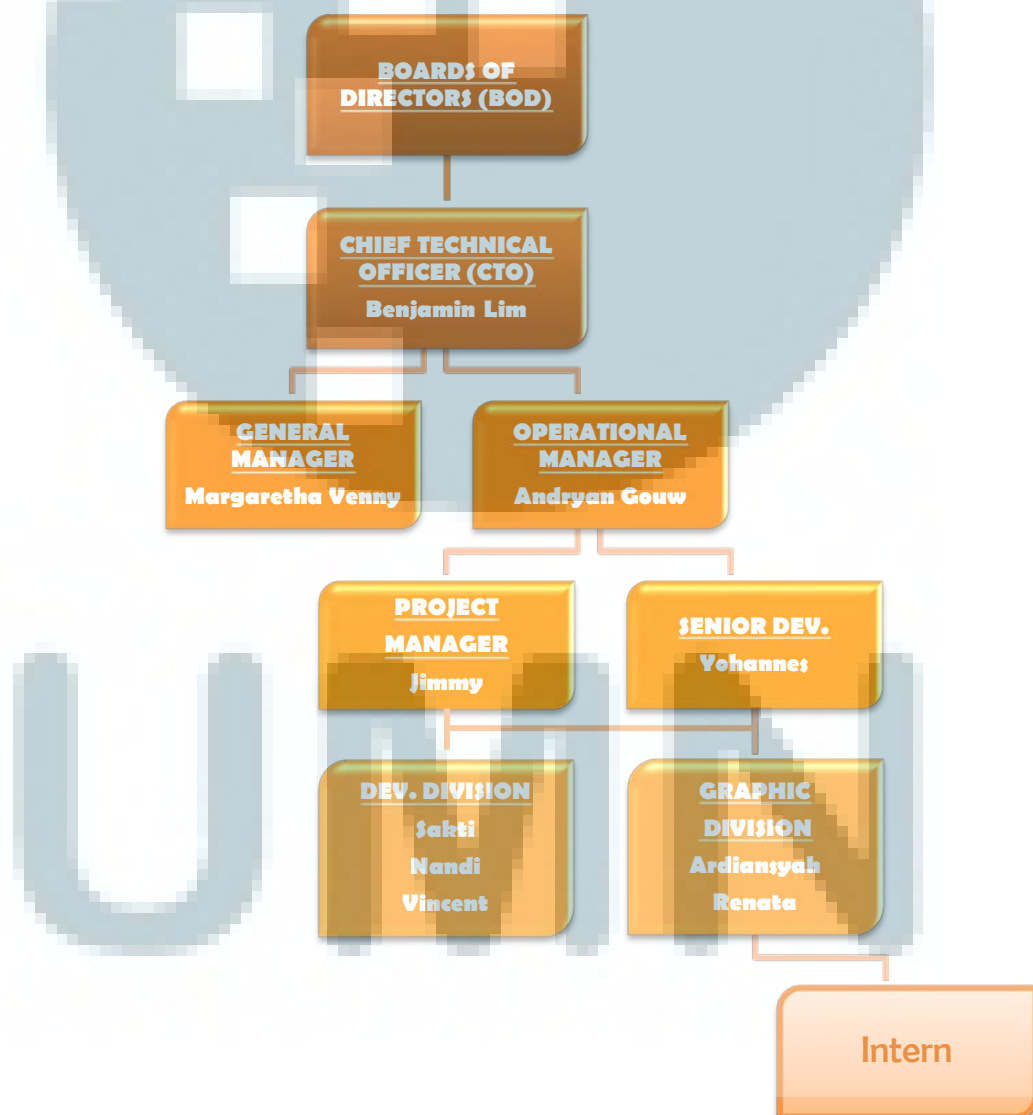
BOARDS OF DIRECTORS (BOD)

CHIEF TECHNICAL OFFICER (CTO)
Benjamin Lim

GENERAL MANAGER
Margaretha Venny

OPERATIONAL MANAGER
Andryan Gouw

PROJECT MANAGER
Jimmy

SENIOR DEV.
Yohannes

DEV. DIVISION
Sakti
Nandi
Vincent

GRAPHIC DIVISION
Ardiansyah
Renata

Intern